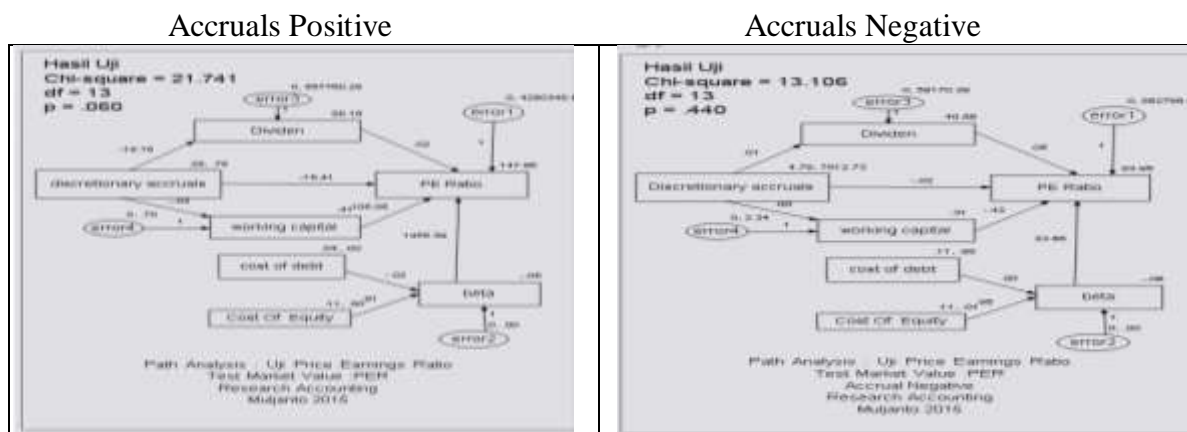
Accruals Positive

Hasil Uji
Chi-square = 21.741
df = 13
p = .060

error3
Dividen
discretionary accruals
PE Ratio
error4
working capital
cost of debt
beta
Cost Of Equity
error2
error1

Path Analysis Uji Price Earnings Ratio
Test Market Value PER
Research Accounting
Mulyanto 2015

Accruals Negative

Hasil Uji
Chi-square = 13.106
df = 13
p = .440

error3
Dividen
Discretionary accruals
PE Ratio
error4
working capital
cost of debt
beta
Cost Of Equity
error2
error1

Path Analysis Uji Price Earnings Ratio
Test Market Value PER
Accrual Negative
Research Accounting
Mulyanto 2015